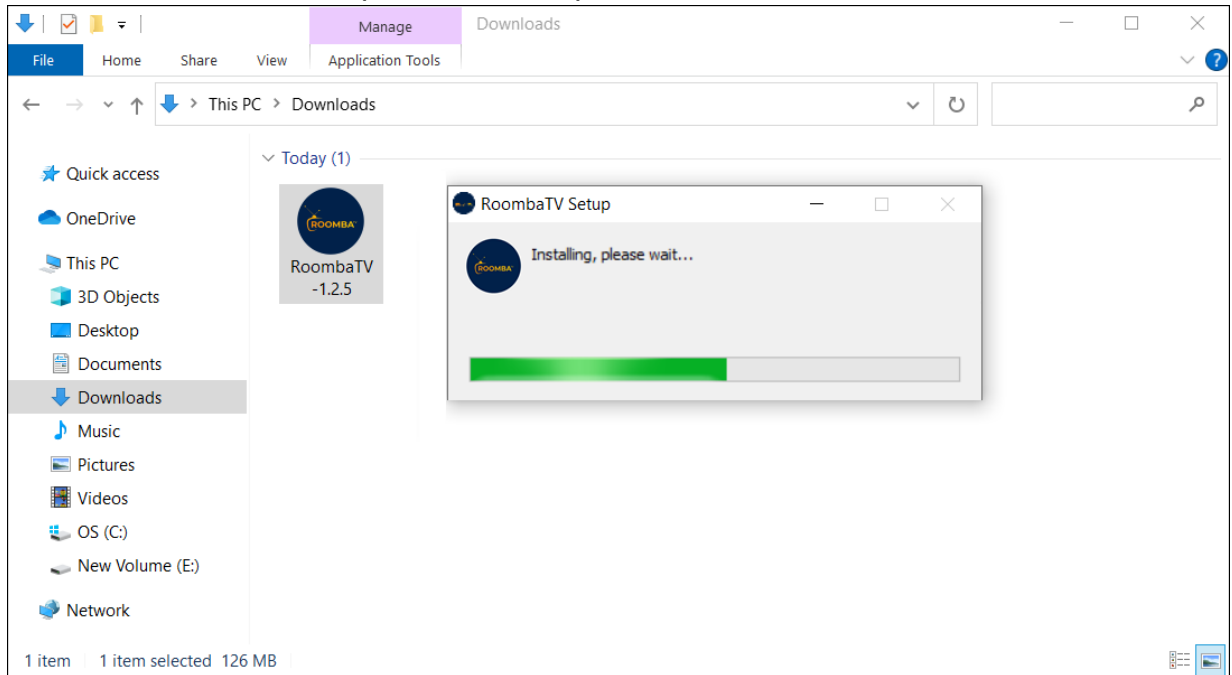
Manage
Downloads
File
Home
Share
View
Application Tools
This PC > Downloads
Today (1)
Quick access
OneDrive
This PC
3D Objects
Desktop
Documents
Downloads
Music
Pictures
Videos
OS (C:)
New Volume (E:)
Network
ROOMBA
RoombaTV-1.2.5
RoombaTV Setup
ROOMBA
Installing, please wait...
1 item
1 item selected 126 MB